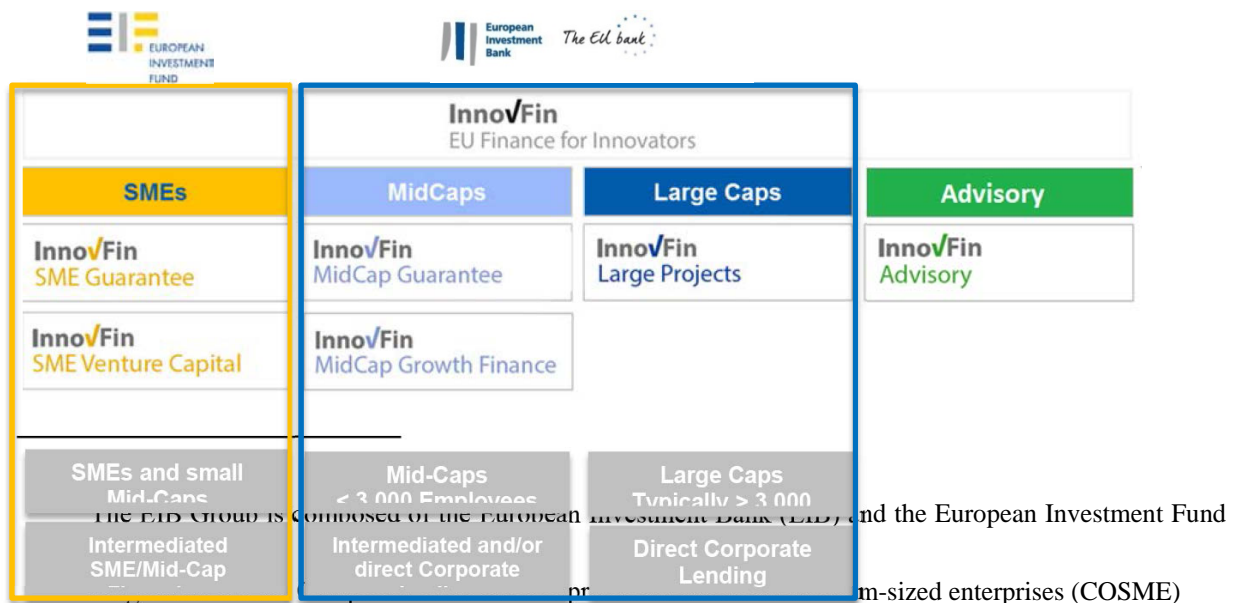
EUROPEAN INVESTMENT FUND

European Investment Bank The EU bank

InnoFin
EU Finance for Innovators

SMEs

MidCaps

Large Caps

Advisory

InnoFin
SME Guarantee

InnoFin
MidCap Guarantee

InnoFin
Large Projects

InnoFin
Advisory

InnoFin
SME Venture Capital

InnoFin
MidCap Growth Finance

SMEs and small Mid-Caps

Mid-Caps < 3,000 Employees

Large Caps Typically > 3,000

The EIB Group is composed of the European Investment Bank (EIB) and the European Investment Fund

Intermediated SME/Mid-Cap

Intermediated and/or direct Corporate

Direct Corporate Lending

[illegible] pr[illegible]m-sized enterprises (COSME)